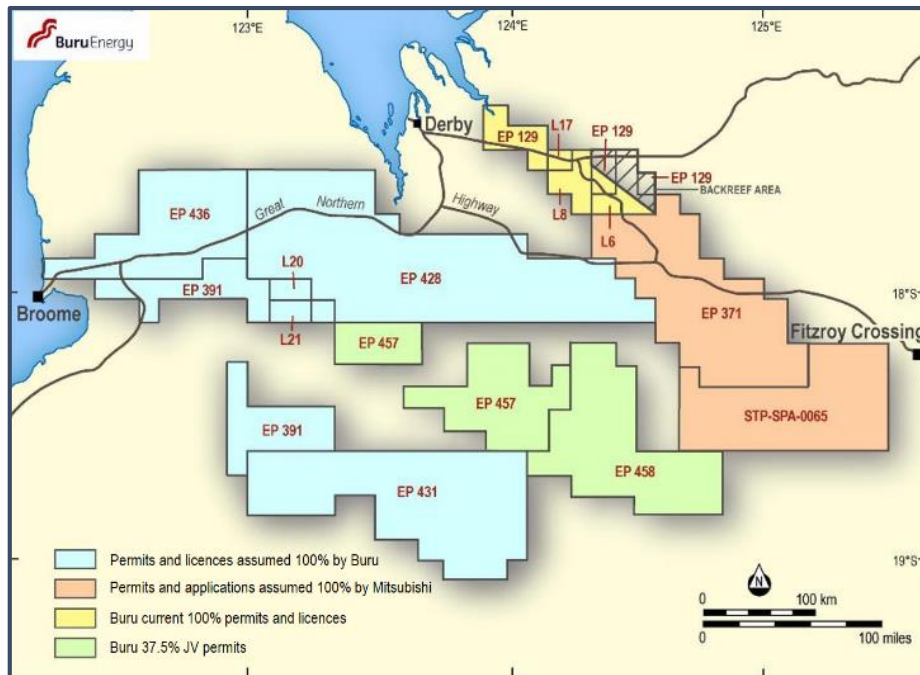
BuruEnergy

123°E

124°E

125°E

Derby

EP 129

L17

EP 129

EP 129

BACKREEF AREA

L8

L6

EP 436

Great

Northern

Highway

L20

EP 428

EP 391

Broome

L21

EP 457

18°S

EP 371

Fitzroy Crossing

EP 457

EP 391

STP-SPA-0065

EP 431

EP 458

19°S

Permits and licences assumed 100% by Buru

Permits and applications assumed 100% by Mitsubishi

Buru current 100% permits and licences

Buru 37.5% JV permits

N

0

100 km

0

100 miles